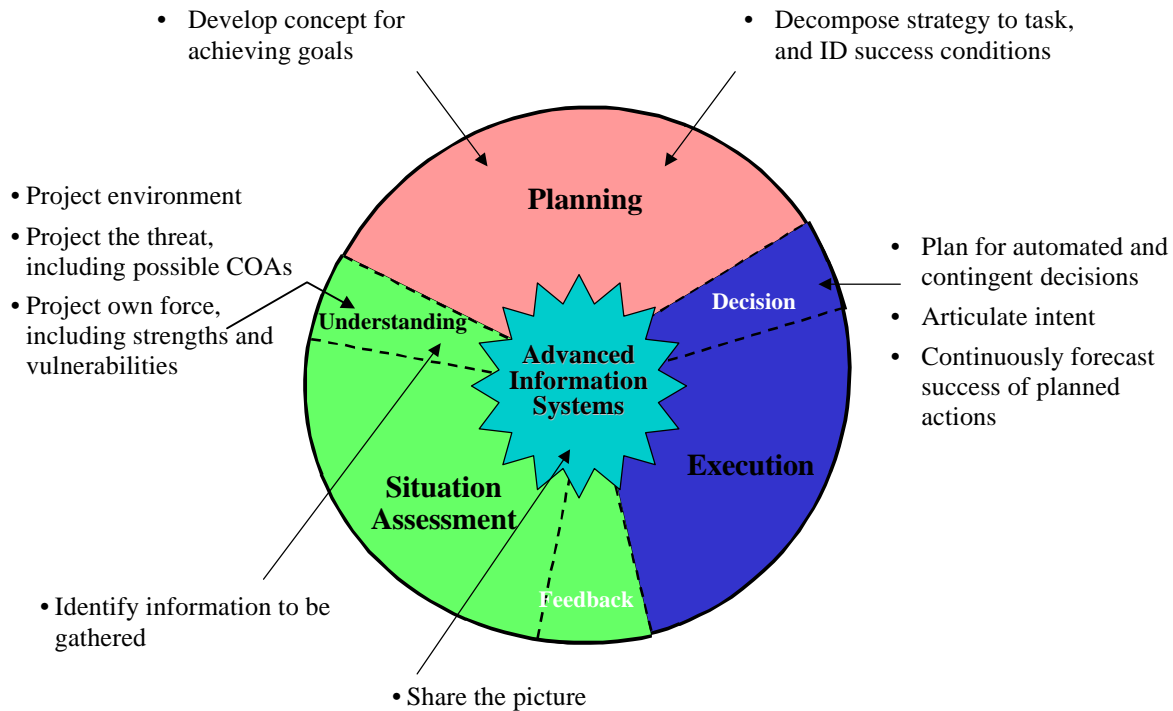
• Develop concept for achieving goals

• Decompose strategy to task, and ID success conditions

• Project environment

• Project the threat, including possible COAs

• Project own force, including strengths and vulnerabilities

Planning

• Plan for automated and contingent decisions

• Articulate intent

• Continuously forecast success of planned actions

Decision

Understanding

Advanced Information Systems

Execution

Situation Assessment

Feedback

• Identify information to be gathered

• Share the picture